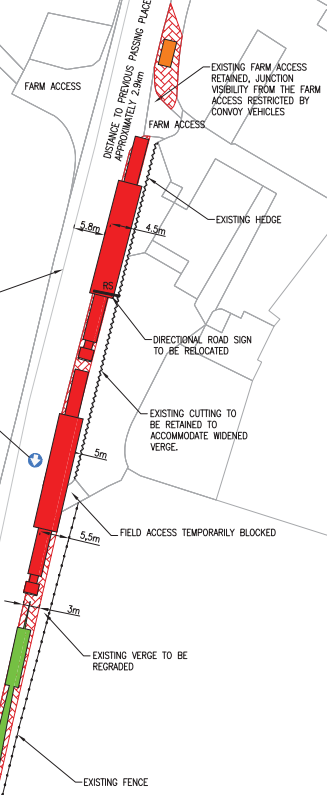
FARM ACCESS

DISTANCE TO PREVIOUS PASSING PLACE APPROXIMATELY 2.9km

EXISTING FARM ACCESS RETAINED, JUNCTION VISIBILITY FROM THE FARM ACCESS RESTRICTED BY CONVOY VEHICLES

FARM ACCESS

EXISTING HEDGE

5.8m

4.5m

RS

DIRECTIONAL ROAD SIGN TO BE RELOCATED

EXISTING CUTTING TO BE RETAINED TO ACCOMMODATE WIDENED VERGE.

5m

FIELD ACCESS TEMPORARILY BLOCKED

5.5m

3m

EXISTING VERGE TO BE REGRADED

EXISTING FENCE